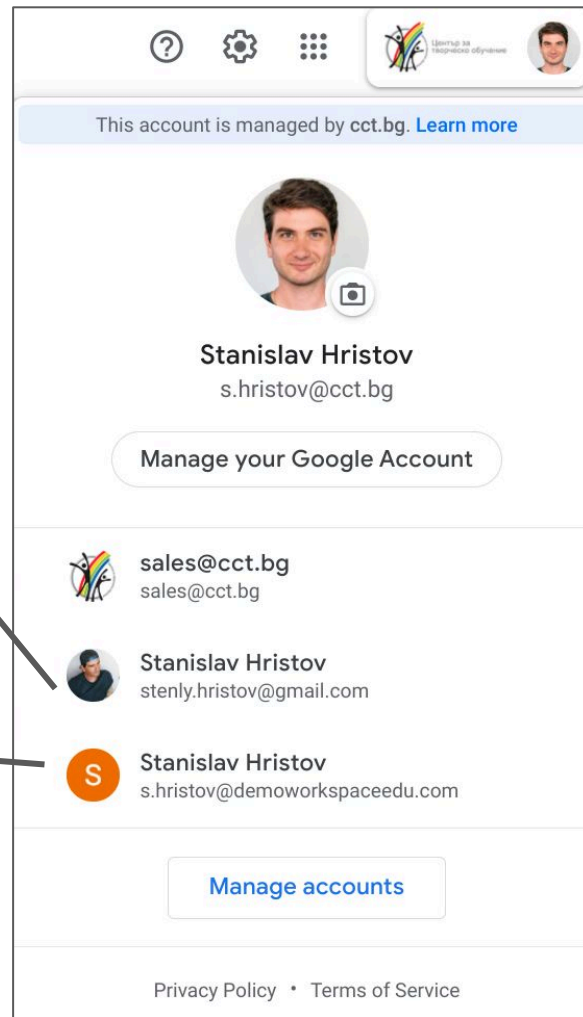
Център за творческо обучение

This account is managed by cct.bg. Learn more

Stanislav Hristov
s.hristov@cct.bg

Manage your Google Account

sales@cct.bg
sales@cct.bg

Stanislav Hristov
stenly.hristov@gmail.com

S
Stanislav Hristov
s.hristov@demoworkspaceedu.com

Manage accounts

Privacy Policy • Terms of Service